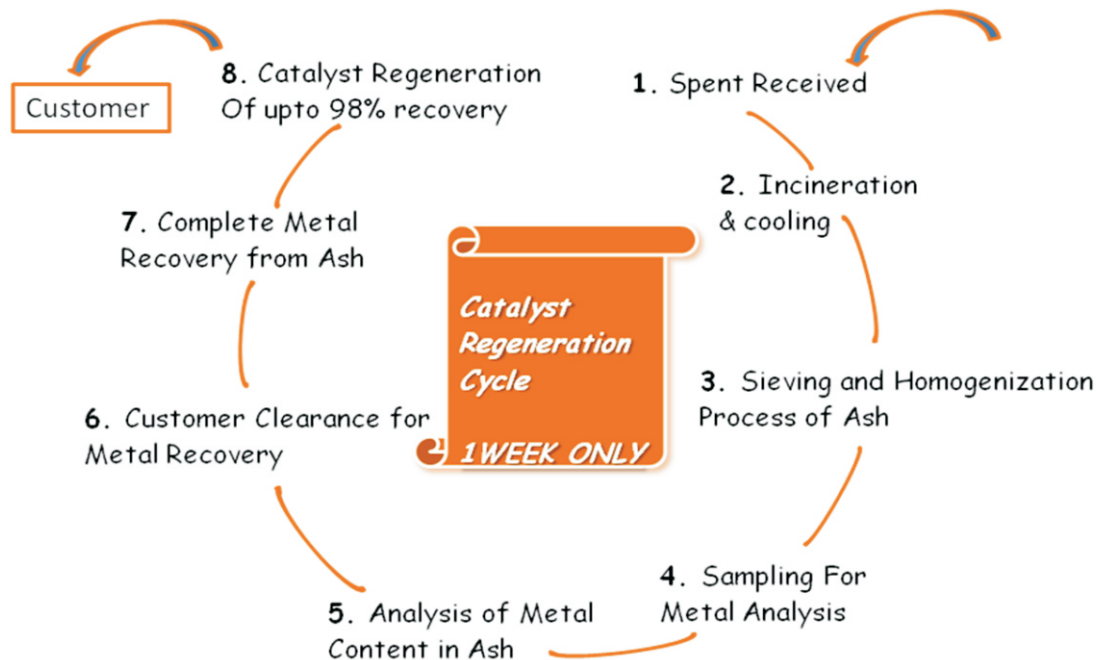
Customer

8. Catalyst Regeneration Of upto 98% recovery

1. Spent Received

2. Incineration & cooling

3. Sieving and Homogenization Process of Ash

4. Sampling For Metal Analysis

5. Analysis of Metal Content in Ash

6. Customer Clearance for Metal Recovery

7. Complete Metal Recovery from Ash

Catalyst Regeneration Cycle

1WEEK ONLY